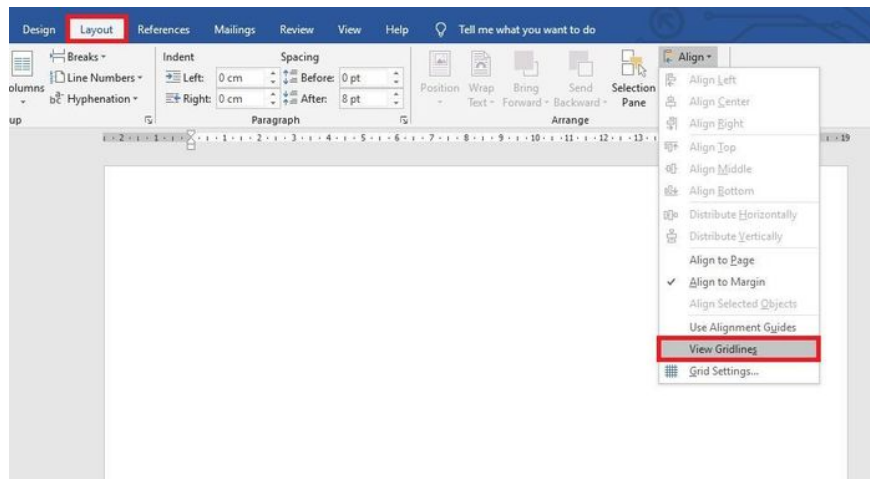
Design Layout References Mailings Review View Help Tell me what you want to do

olumns
Breaks
Line Numbers
Hyphenation
up

Indent
Left: 0 cm
Right: 0 cm

Spacing
Before: 0 pt
After: 8 pt

Paragraph

Position
Wrap Text
Bring Forward
Send Backward
Selection Pane
Arrange

Align
Align Left
Align Center
Align Right
Align Top
Align Middle
Align Bottom
Distribute Horizontally
Distribute Vertically
Align to Page
✓ Align to Margin
Align Selected Objects
Use Alignment Guides
View Gridlines
Grid Settings...

2 · 1 · 1 · 1 · 2 · 3 · 4 · 5 · 6 · 7 · 8 · 9 · 10 · 11 · 12 · 13 · 19